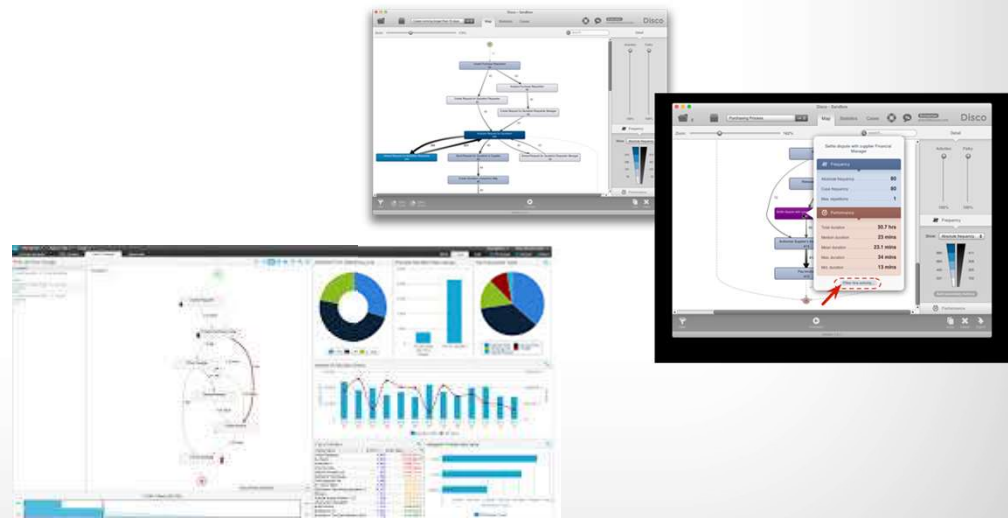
Disco

Map Statistics Cases

Disco

Purchasing Process

Map Statistics Cases

Settle dispute with Supplier Financial Manager

Frequency

Absolute frequency 60

Case frequency 60

Max. repetitions 1

Performance

Total duration 30.7 hrs

Median duration 23 mins

Mean duration 23.1 mins

Max. duration 34 mins

Min. duration 13 mins

Filter this activity...

Activities

Paths

Frequency

Performance

Detail

Absolute frequency